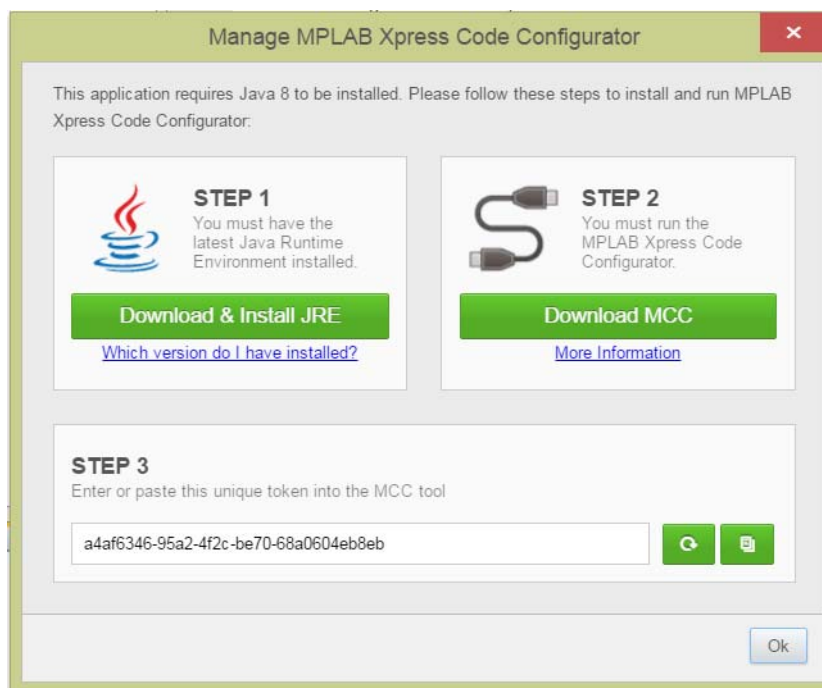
Manage MPLAB Xpress Code Configurator

×

This application requires Java 8 to be installed. Please follow these steps to install and run MPLAB Xpress Code Configurator:

STEP 1
You must have the latest Java Runtime Environment installed.

Download & Install JRE

Which version do I have installed?

STEP 2
You must run the MPLAB Xpress Code Configurator.

Download MCC

More Information

STEP 3
Enter or paste this unique token into the MCC tool

a4af6346-95a2-4f2c-be70-68a0604eb8eb

Ok